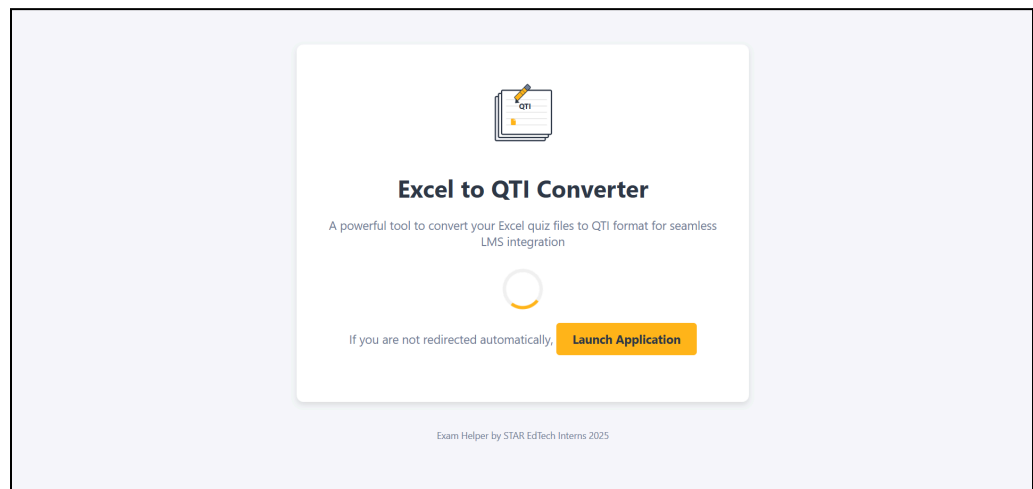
QTI

Excel to QTI Converter

A powerful tool to convert your Excel quiz files to QTI format for seamless LMS integration

If you are not redirected automatically, Launch Application

Exam Helper by STAR EdTech Interns 2025